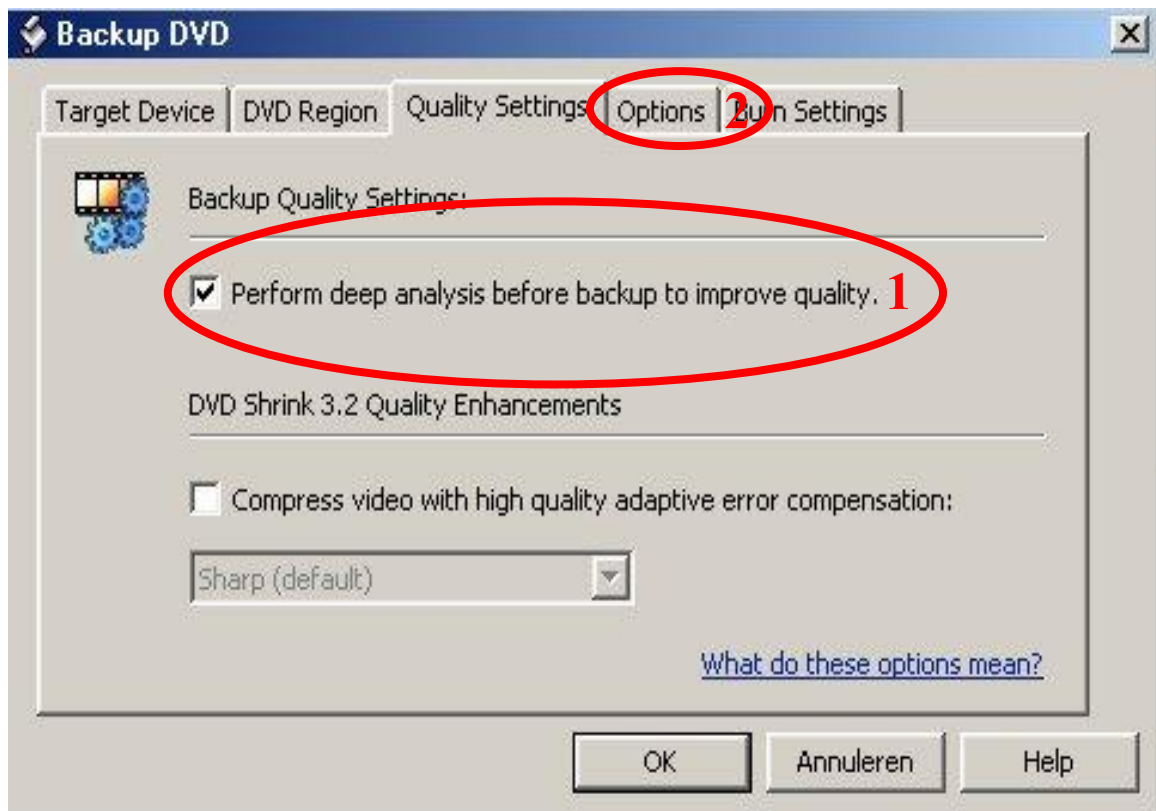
Backup DVD

Target Device | DVD Region | Quality Settings | Options 2 | Burn Settings

Backup Quality Settings:

☑ Perform deep analysis before backup to improve quality. 1

DVD Shrink 3.2 Quality Enhancements

☐ Compress video with high quality adaptive error compensation:

Sharp (default)

What do these options mean?

OK | Annuleren | Help